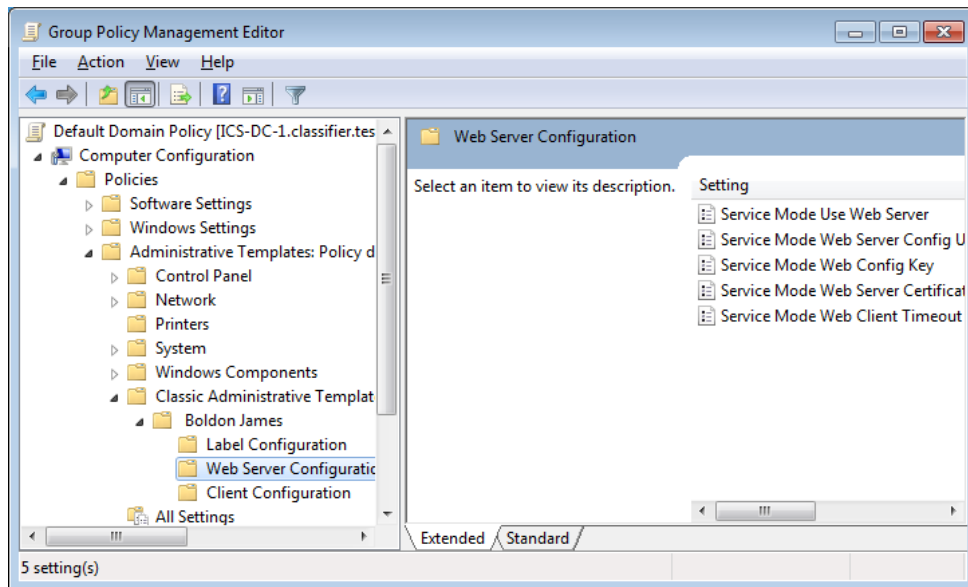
Group Policy Management Editor

File Action View Help

Default Domain Policy [ICS-DC-1.classifier.tes
Computer Configuration
Policies
Software Settings
Windows Settings
Administrative Templates: Policy d
Control Panel
Network
Printers
System
Windows Components
Classic Administrative Templat
Boldon James
Label Configuration
Web Server Configuratic
Client Configuration
All Settings

Web Server Configuration

Select an item to view its description.

Setting
Service Mode Use Web Server
Service Mode Web Server Config U
Service Mode Web Config Key
Service Mode Web Server Certificat
Service Mode Web Client Timeout

Extended Standard

5 setting(s)